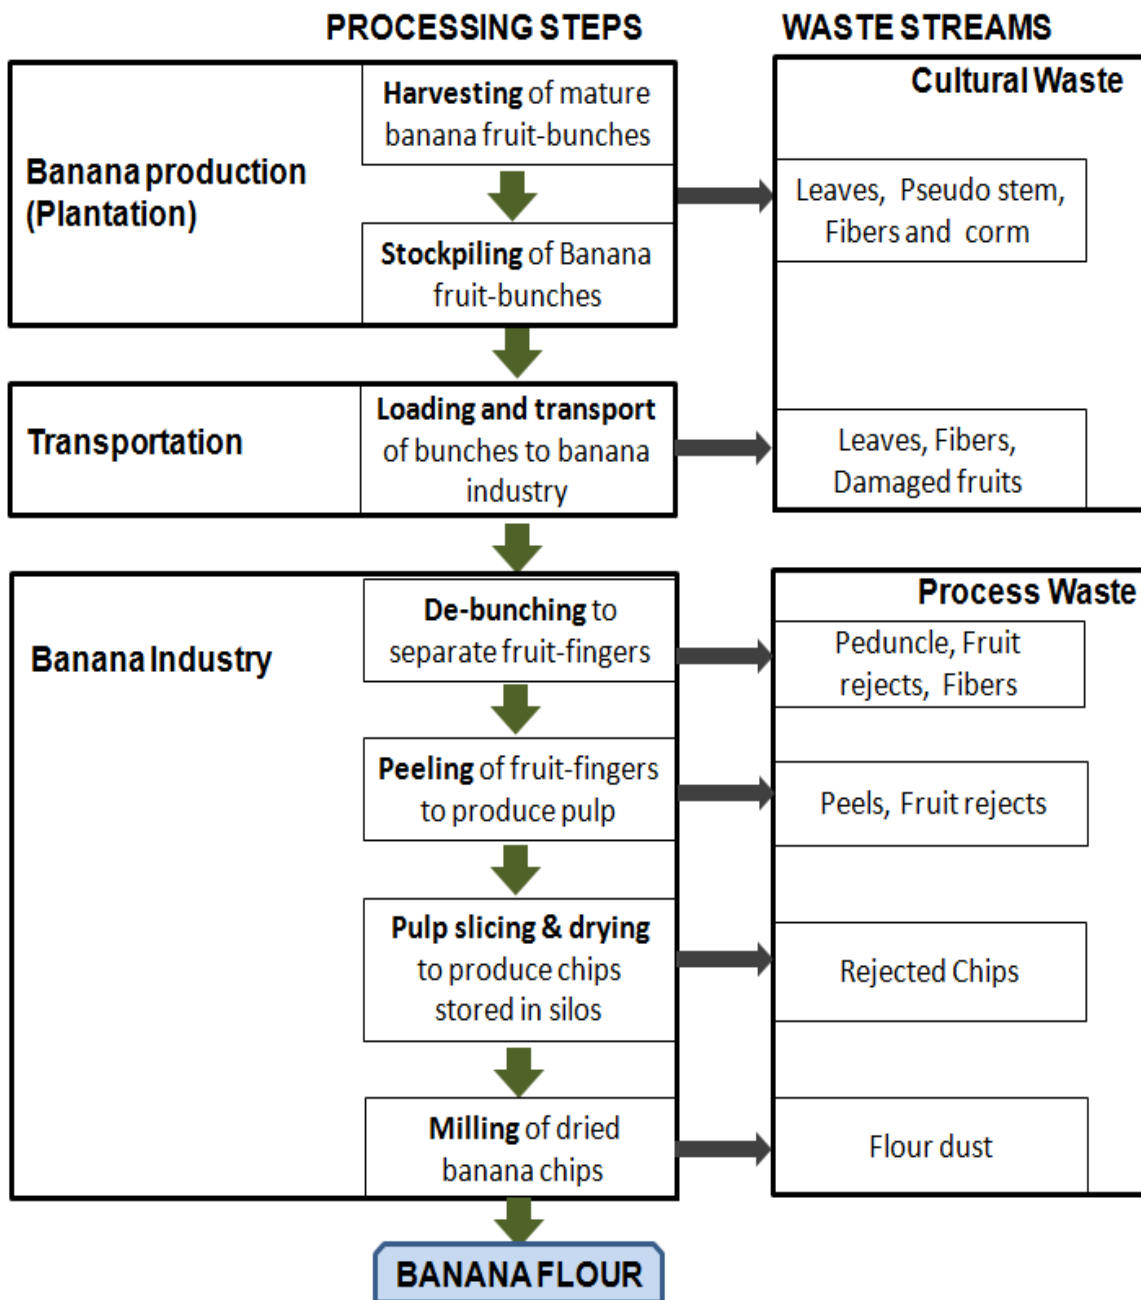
PROCESSING STEPS

WASTE STREAMS

Banana production (Plantation)

Harvesting of mature banana fruit-bunches

Stockpiling of Banana fruit-bunches

Cultural Waste

Leaves, Pseudo stem, Fibers and corm

Transportation

Loading and transport of bunches to banana industry

Leaves, Fibers, Damaged fruits

Banana Industry

De-bunching to separate fruit-fingers

Peeling of fruit-fingers to produce pulp

Pulp slicing & drying to produce chips stored in silos

Milling of dried banana chips

Process Waste

Peduncle, Fruit rejects, Fibers

Peels, Fruit rejects

Rejected Chips

Flour dust

BANANA FLOUR